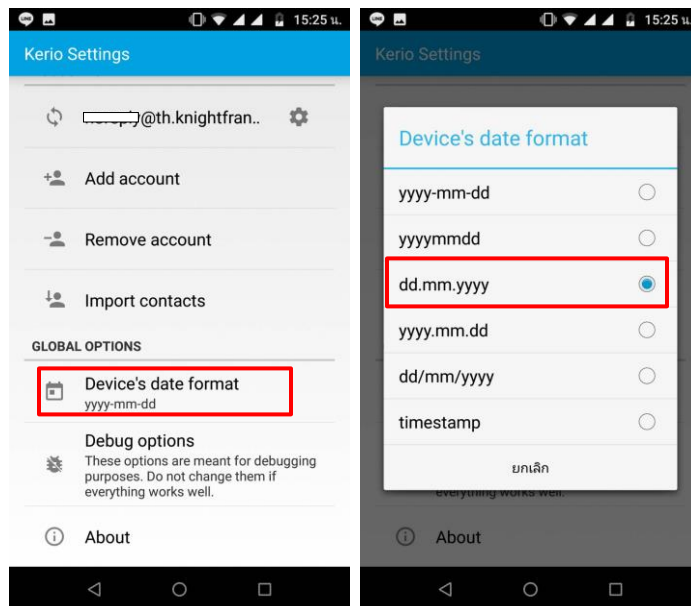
15:25 น.

Kerio Settings

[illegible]@th.knightfran..

Add account

Remove account

Import contacts

GLOBAL OPTIONS

Device's date format
yyyy-mm-dd

Debug options
These options are meant for debugging purposes. Do not change them if everything works well.

About

15:25 น.

Kerio Settings

Device's date format

yyyy-mm-dd

yyyymmdd

dd.mm.yyyy

yyyy.mm.dd

dd/mm/yyyy

timestamp

ยกเลิก

everything works well.

About